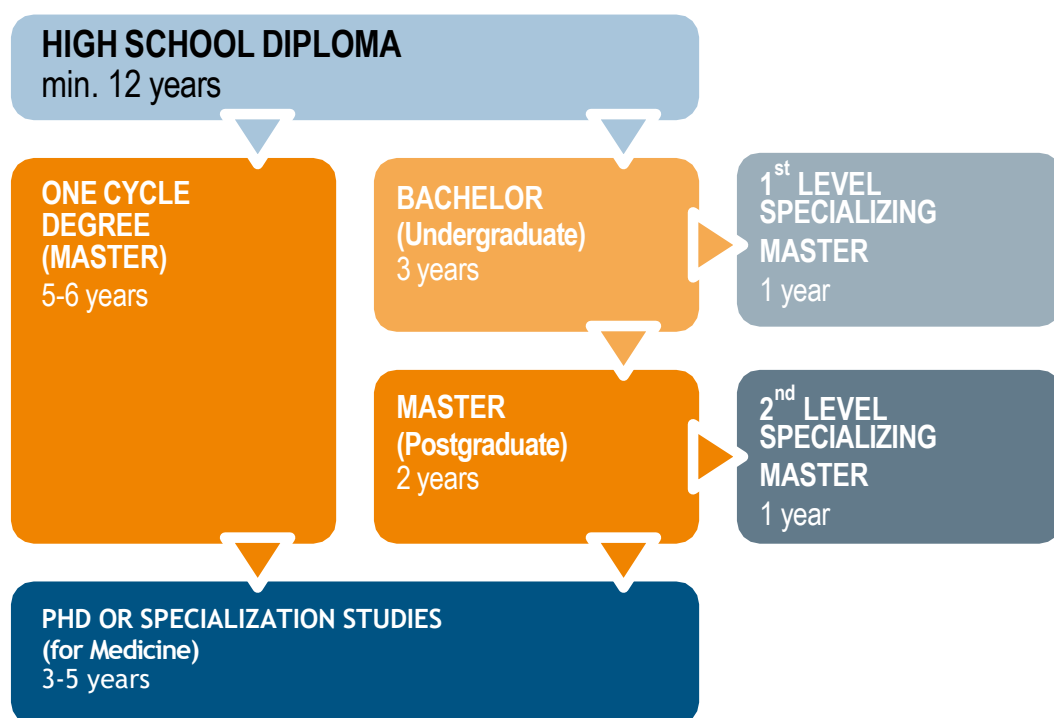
HIGH SCHOOL DIPLOMA
min. 12 years

ONE CYCLE DEGREE (MASTER)
5-6 years

BACHELOR (Undergraduate)
3 years

$1^{st}$ LEVEL SPECIALIZING MASTER
1 year

MASTER (Postgraduate)
2 years

$2^{nd}$ LEVEL SPECIALIZING MASTER
1 year

PHD OR SPECIALIZATION STUDIES (for Medicine)
3-5 years